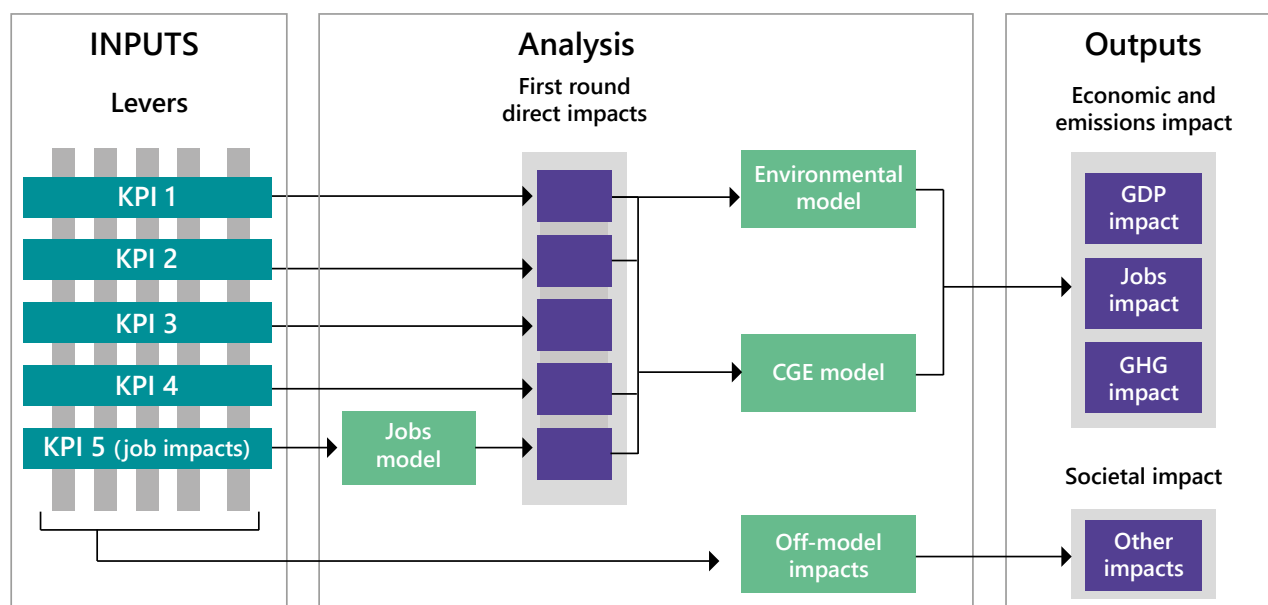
INPUTS

Levers

KPI 1

KPI 2

KPI 3

KPI 4

KPI 5 (job impacts)

Analysis

First round direct impacts

Jobs model

Environmental model

CGE model

Off-model impacts

Outputs

Economic and emissions impact

GDP impact

Jobs impact

GHG impact

Societal impact

Other impacts